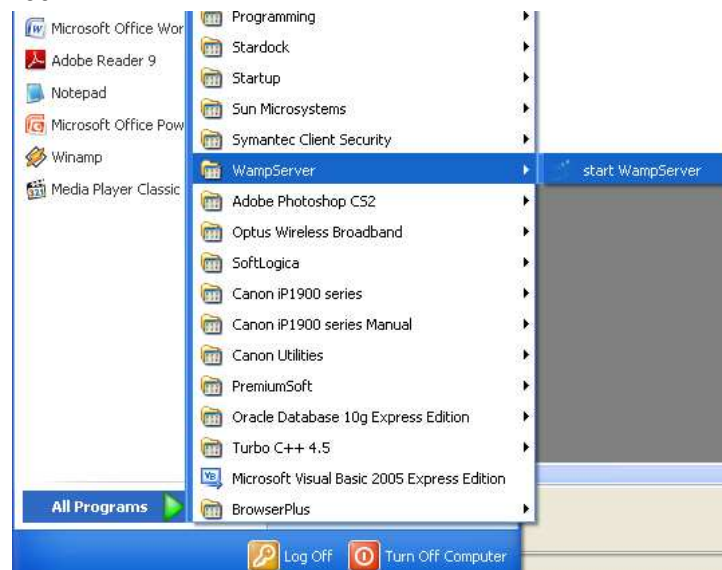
Microsoft Office Wor
Adobe Reader 9
Notepad
Microsoft Office Pow
Winamp
Media Player Classic

All Programs

Programming
Stardock
Startup
Sun Microsystems
Symantec Client Security
WampServer
Adobe Photoshop CS2
Optus Wireless Broadband
SoftLogica
Canon iP1900 series
Canon iP1900 series Manual
Canon Utilities
PremiumSoft
Oracle Database 10g Express Edition
Turbo C++ 4.5
Microsoft Visual Basic 2005 Express Edition
BrowserPlus

start WampServer

Log Off
Turn Off Computer